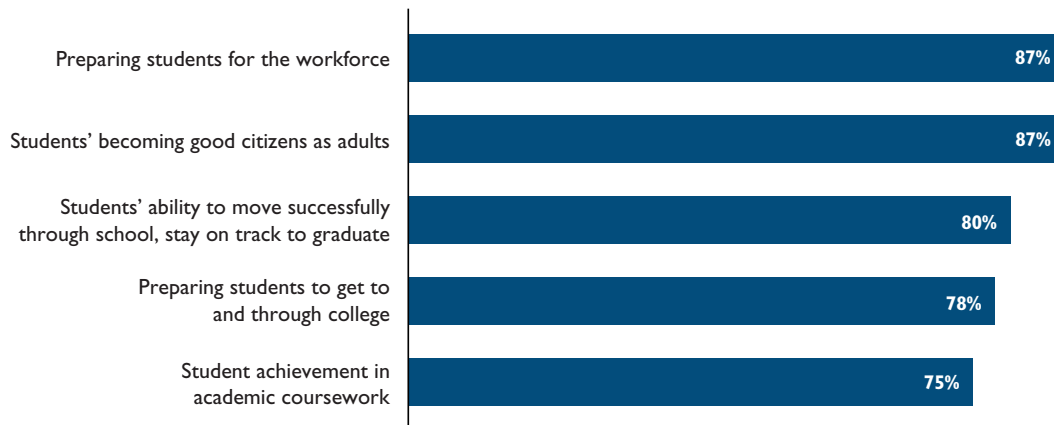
Preparing students for the workforce
87%

Students' becoming good citizens as adults
87%

Students' ability to move successfully through school, stay on track to graduate
80%

Preparing students to get to and through college
78%

Student achievement in academic coursework
75%